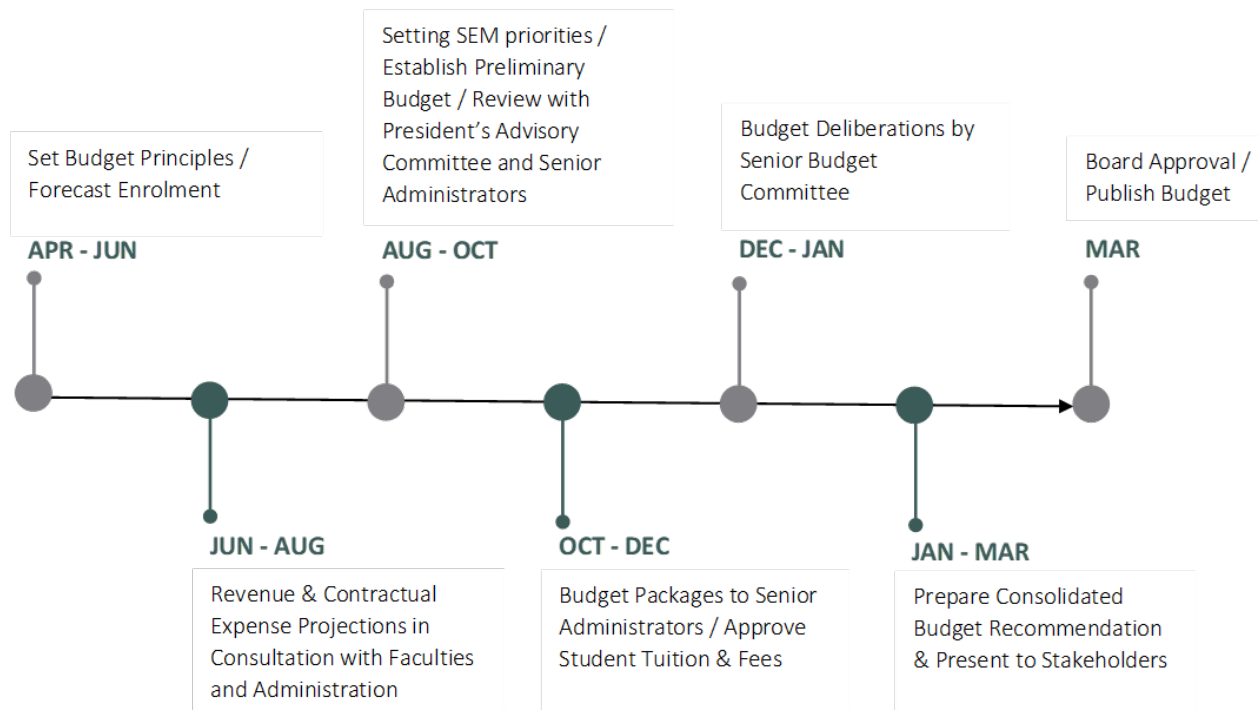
Set Budget Principles / Forecast Enrolment

APR - JUN

Setting SEM priorities / Establish Preliminary Budget / Review with President's Advisory Committee and Senior Administrators

AUG - OCT

Budget Deliberations by Senior Budget Committee

DEC - JAN

Board Approval / Publish Budget

MAR

JUN - AUG

Revenue & Contractual Expense Projections in Consultation with Faculties and Administration

OCT - DEC

Budget Packages to Senior Administrators / Approve Student Tuition & Fees

JAN - MAR

Prepare Consolidated Budget Recommendation & Present to Stakeholders